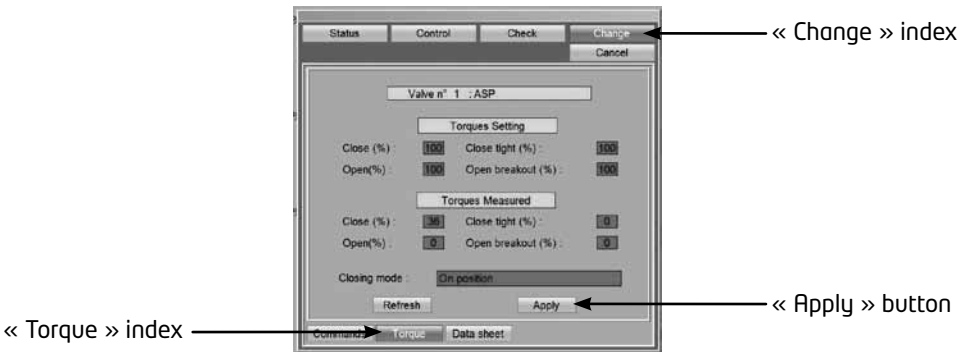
Status Control Check Change
Cancel

« Change » index

Valve n° 1 : ASP

Torques Setting

Close (%) : 100 Close tight (%) : 100

Open(%) : 100 Open breakout (%) : 100

Torques Measured

Close (%) : 36 Close tight (%) : 0

Open(%) : 0 Open breakout (%) : 0

Closing mode : On position

Refresh Apply

« Apply » button

« Torque » index

Commands Torque Data sheet